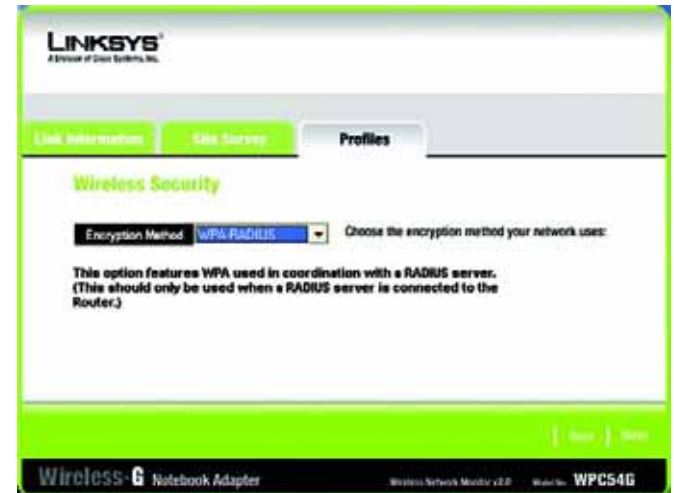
LINKSYS®
A Division of Cisco Systems, Inc.

Link Information | Site Survey | Profiles

Wireless Security

Encryption Method WPA RADIUS

Choose the encryption method your network uses:

This option features WPA used in coordination with a RADIUS server. (This should only be used when a RADIUS server is connected to the Router.)

Back | Next

Wireless-G Notebook Adapter

Wireless Network Monitor v2.0

Model No. WPC54G